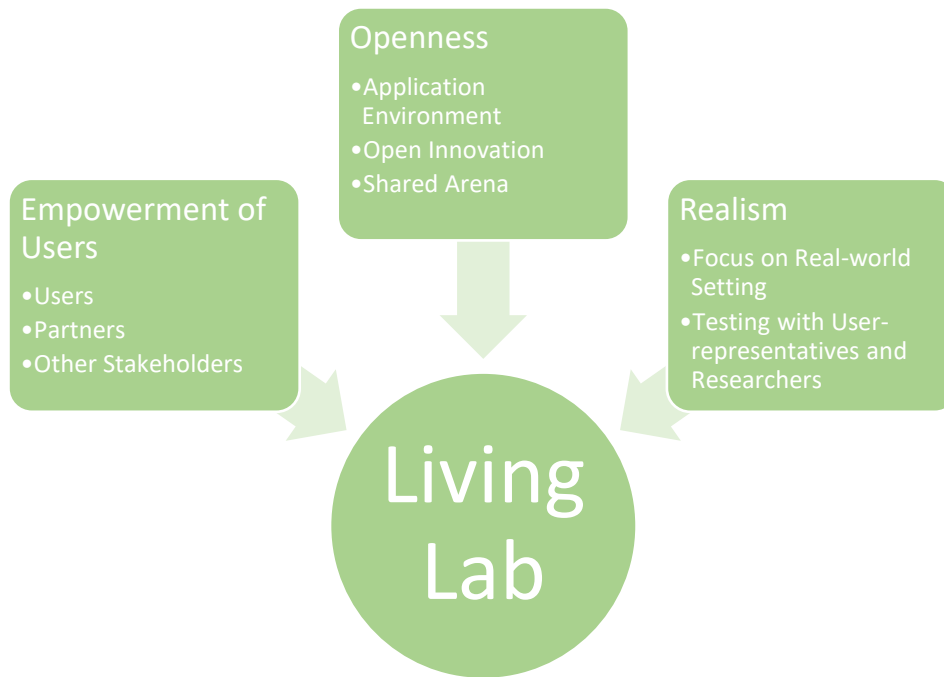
Openness
•Application Environment
•Open Innovation
•Shared Arena

Empowerment of Users
•Users
•Partners
•Other Stakeholders

Realism
•Focus on Real-world Setting
•Testing with User-representatives and Researchers

Living Lab